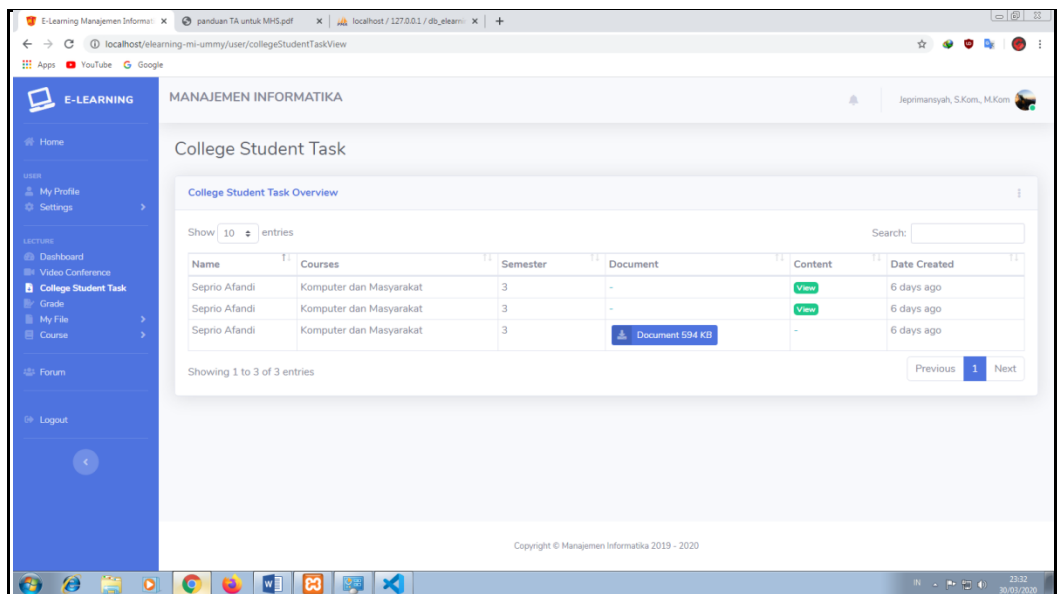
E-Learning Manajemen Informati ×
panduan TA untuk MHS.pdf ×
localhost / 127.0.0.1 / db_elearni ×
+

localhost/elearning-mi-ummy/user/collegeStudentTaskView

Apps YouTube Google

E-LEARNING

MANAJEMEN INFORMATIKA

Jeprimansyah, S.Kom., M.Kom

Home

USER
My Profile
Settings

LECTURE
Dashboard
Video Conference
College Student Task
Grade
My File
Course

Forum

Logout

College Student Task

College Student Task Overview

Show 10 entries

Search:

| Name | Courses | Semester | Document | Content | Date Created |
|---|---|---|---|---|---|
| Seprio Afandi | Komputer dan Masyarakat | 3 | - | View | 6 days ago |
| Seprio Afandi | Komputer dan Masyarakat | 3 | - | View | 6 days ago |
| Seprio Afandi | Komputer dan Masyarakat | 3 | Document 594 KB | - | 6 days ago |

Showing 1 to 3 of 3 entries

Previous 1 Next

Copyright © Manajemen Informatika 2019 - 2020

IN 23:32 30/03/2020